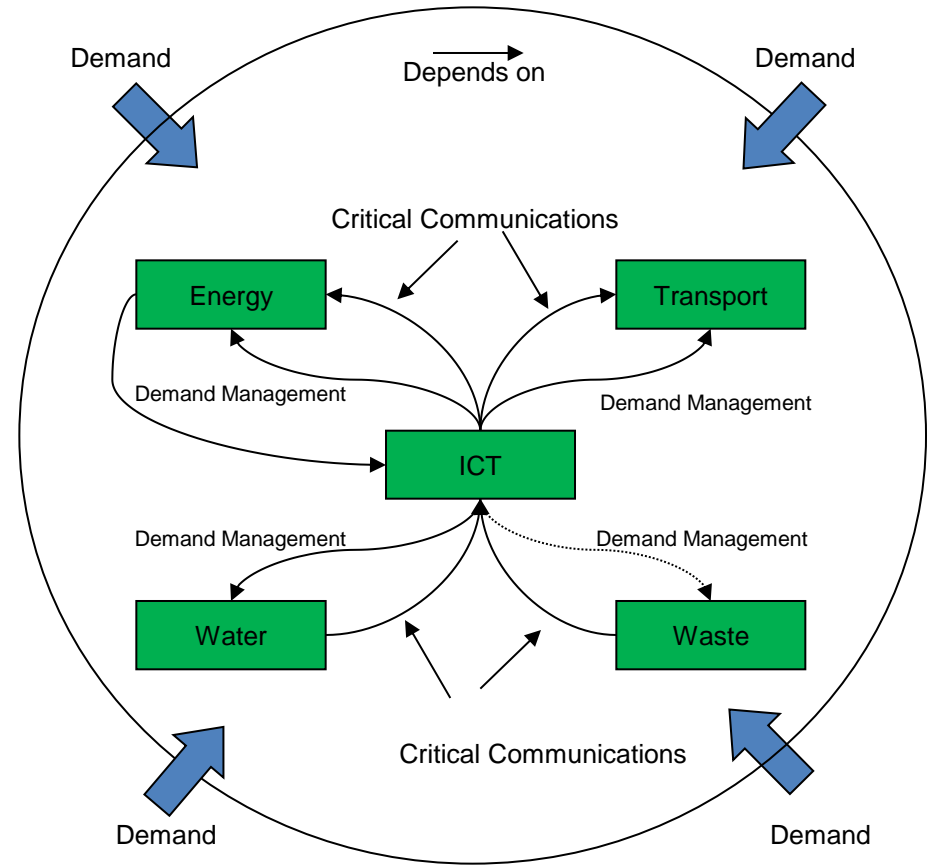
Demand

Depends on

Demand

Critical Communications

Energy

Transport

Demand Management

Demand Management

ICT

Demand Management

Demand Management

Water

Waste

Critical Communications

Demand

Demand